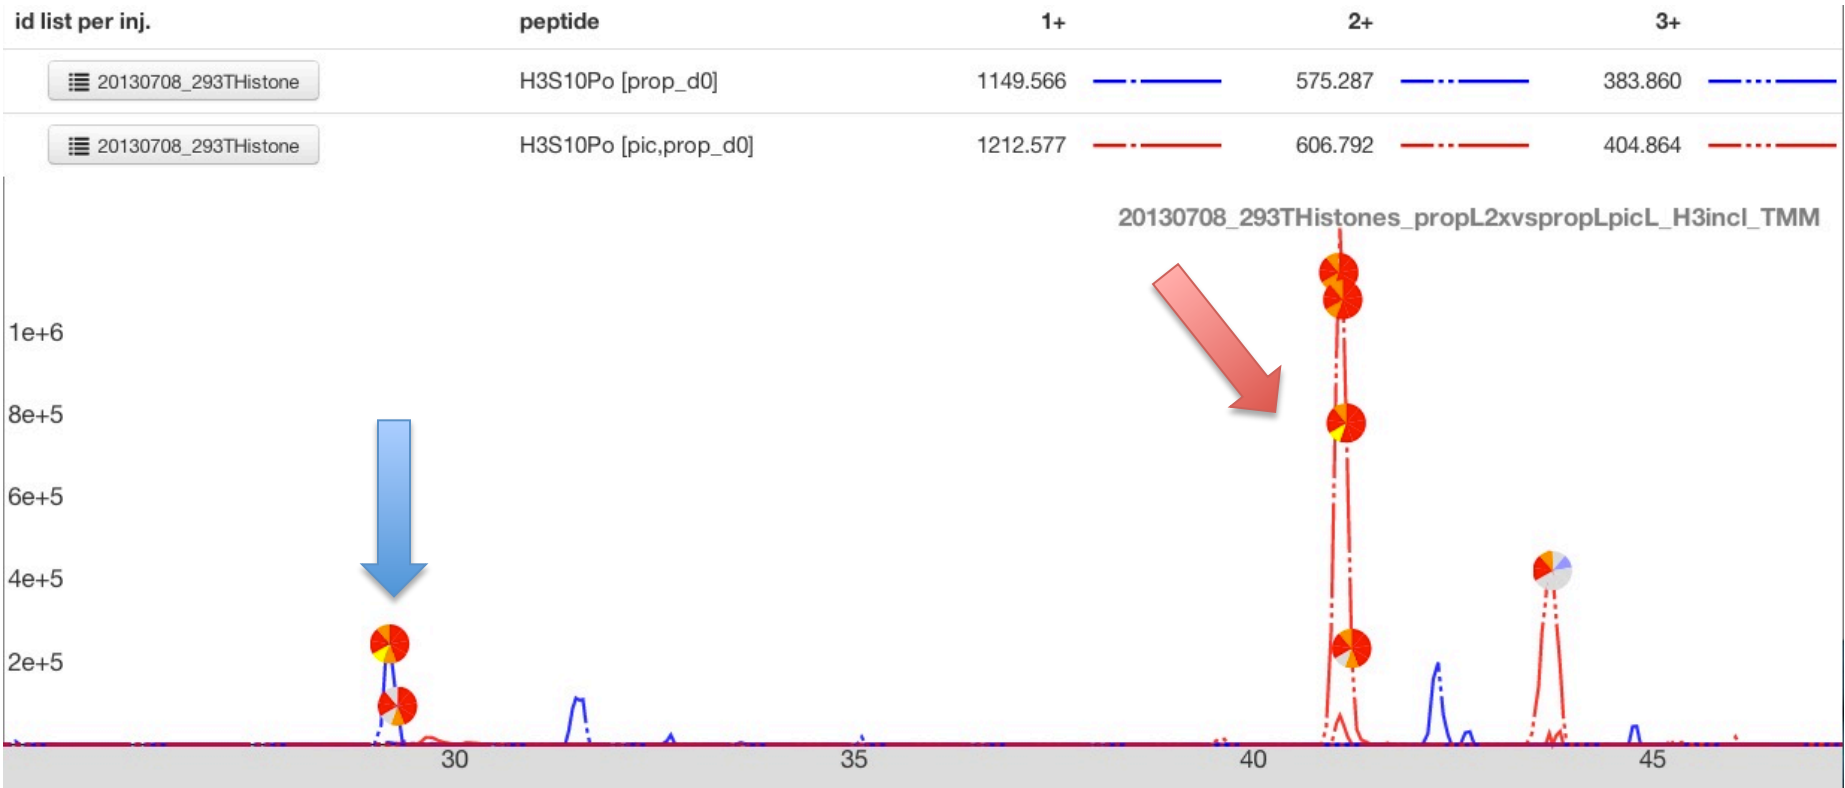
| id list per inj. | peptide | 1+ | 2+ | 3+ |
|---|---|---|---|---|
| 20130708_293THistone | H3S10Po [prop_d0] | 1149.566 | 575.287 | 383.860 |
| 20130708_293THistone | H3S10Po [pic,prop_d0] | 1212.577 | 606.792 | 404.864 |

20130708_293THistones_propL2xvspropLpicL_H3incl_TMM

1e+6
8e+5
6e+5
4e+5
2e+5

30
35
40
45